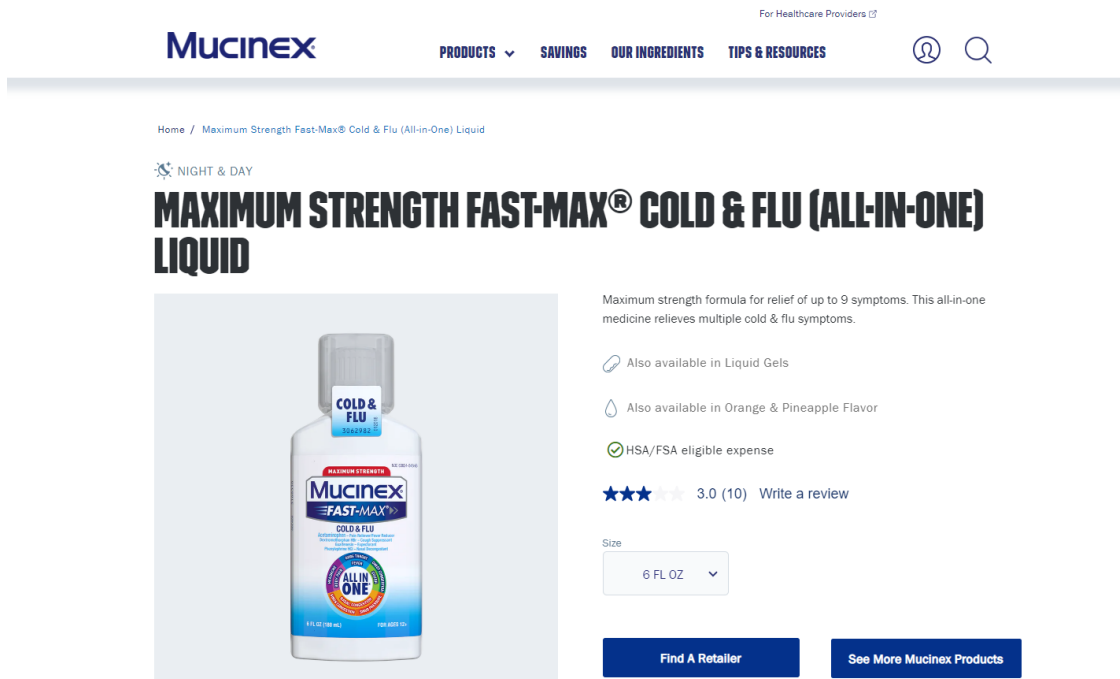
For Healthcare Providers

Mucinex

PRODUCTS SAVINGS OUR INGREDIENTS TIPS & RESOURCES

Home / Maximum Strength Fast-Max® Cold & Flu (All-in-One) Liquid

NIGHT & DAY

MAXIMUM STRENGTH FAST-MAX® COLD & FLU (ALL-IN-ONE) LIQUID

COLD & FLU

MAXIMUM STRENGTH

Mucinex

FAST-MAX

COLD & FLU

ALL IN ONE

6 FL OZ (180 mL)

FOR AGES 12+

Maximum strength formula for relief of up to 9 symptoms. This all-in-one medicine relieves multiple cold & flu symptoms.

Also available in Liquid Gels

Also available in Orange & Pineapple Flavor

HSA/FSA eligible expense

3.0 (10) Write a review

Size

6 FL OZ

Find A Retailer

See More Mucinex Products